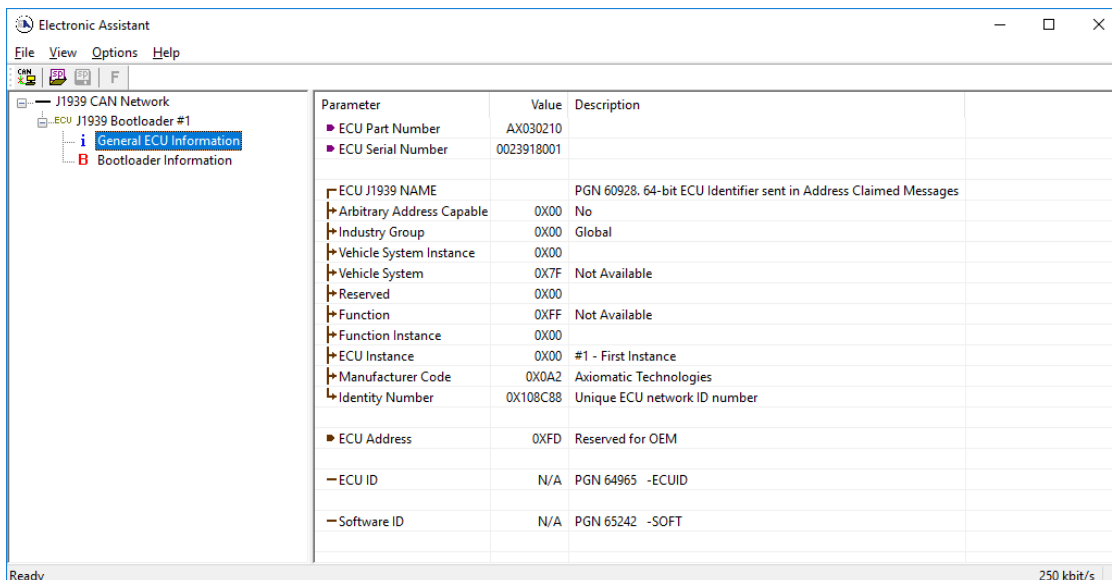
Electronic Assistant

File View Options Help

F

J1939 CAN Network
ECU J1939 Bootloader #1
i General ECU Information
B Bootloader Information

| Parameter | Value | Description |
|---|---|---|
| ECU Part Number | AX030210 | |
| ECU Serial Number | 0023918001 | |
| | | |
| ECU J1939 NAME | | PGN 60928. 64-bit ECU Identifier sent in Address Claimed Messages |
| Arbitrary Address Capable | 0X00 | No |
| Industry Group | 0X00 | Global |
| Vehicle System Instance | 0X00 | |
| Vehicle System | 0X7F | Not Available |
| Reserved | 0X00 | |
| Function | 0XFF | Not Available |
| Function Instance | 0X00 | |
| ECU Instance | 0X00 | #1 - First Instance |
| Manufacturer Code | 0X0A2 | Axiomatic Technologies |
| Identity Number | 0X108C88 | Unique ECU network ID number |
| | | |
| ECU Address | 0XFD | Reserved for OEM |
| | | |
| ECU ID | N/A | PGN 64965 -ECUID |
| | | |
| Software ID | N/A | PGN 65242 -SOFT |

Ready

250 kbit/s